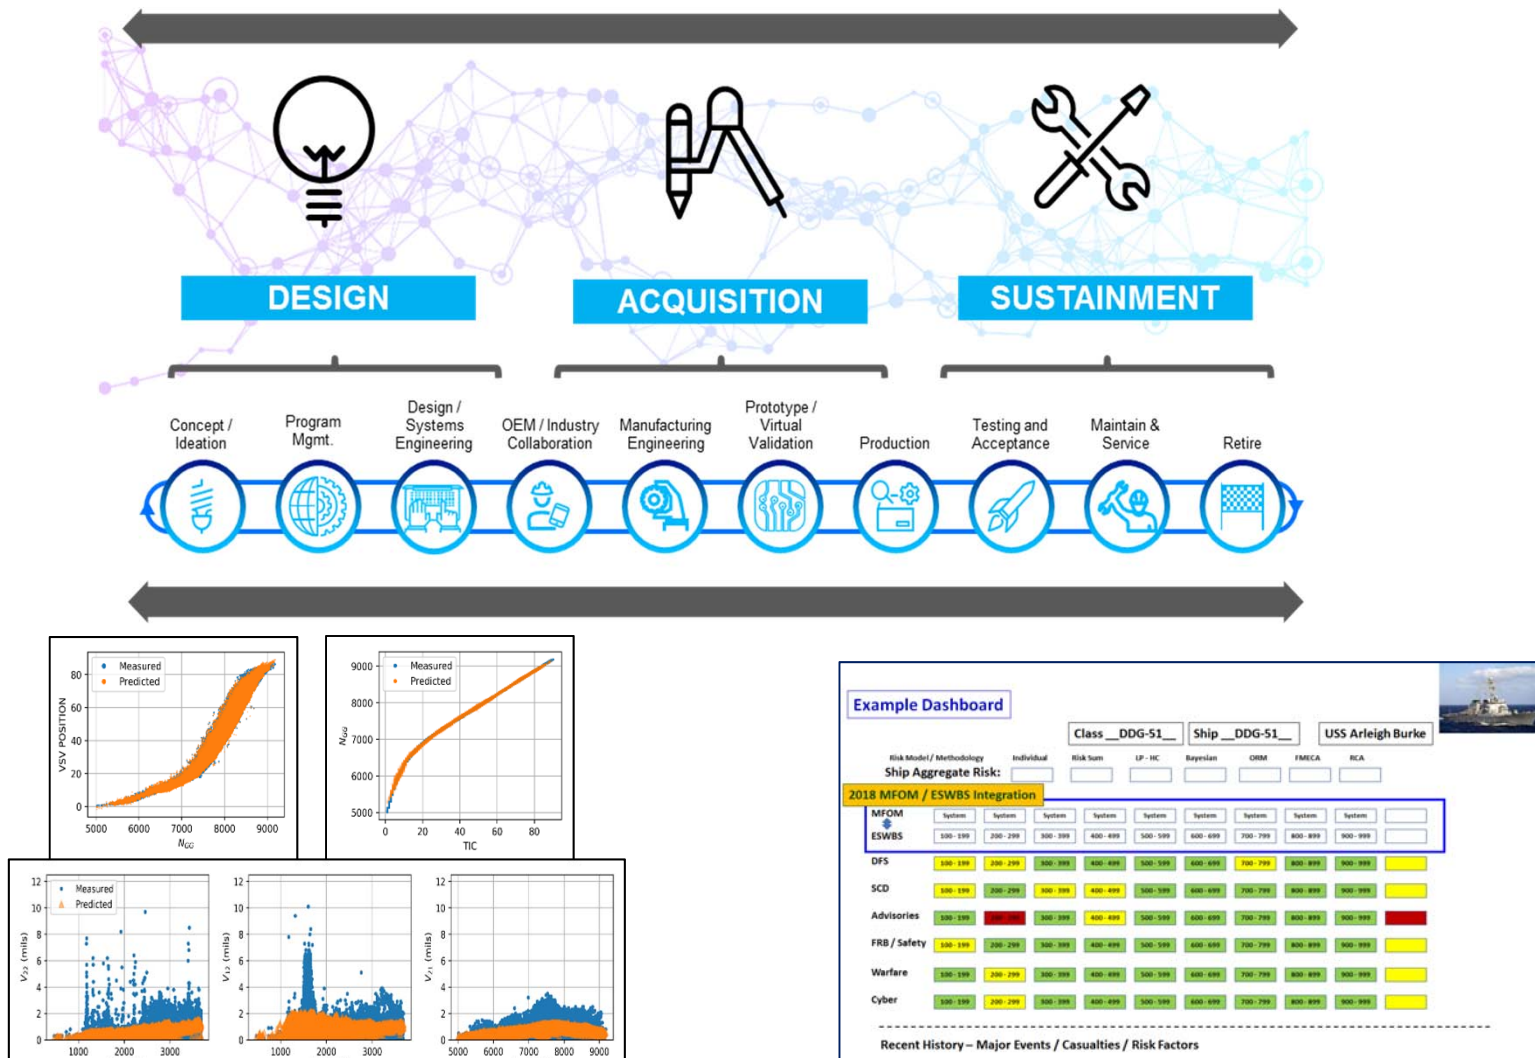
DESIGN

ACQUISITION

SUSTAINMENT

Concept / Ideation

Program Mgmt.

Design / Systems Engineering

OEM / Industry Collaboration

Manufacturing Engineering

Prototype / Virtual Validation

Production

Testing and Acceptance

Maintain & Service

Retire

Measured
Predicted
VSV POSITION
80
60
40
20
0
5000 6000 7000 8000 9000
$N_{GG}$

Measured
Predicted
$N_{GG}$
9000
8000
7000
6000
5000
0 20 40 60 80
TIC

Measured
Predicted
$V_{22}$ (mils)
12 10 8 6 4 2 0
1000 2000 3000

$V_{12}$ (mils)
12 10 8 6 4 2 0
1000 2000 3000

$V_{21}$ (mils)
12 10 8 6 4 2 0
5000 6000 7000 8000 9000

Example Dashboard

Class __DDG-51__ Ship __DDG-51__ USS Arleigh Burke

Risk Model / Methodology Individual Risk Sum LP - HC Bayesian ORM FMECA RCA

Ship Aggregate Risk:

2018 MFOM / ESWBS Integration

MFOM System System System System System System System System System
ESWBS 100 - 199 200 - 299 300 - 399 400 - 499 500 - 599 600 - 699 700 - 799 800 - 899 900 - 999

DFS 100 - 199 200 - 299 300 - 399 400 - 499 500 - 599 600 - 699 700 - 799 800 - 899 900 - 999

SCD 100 - 199 200 - 299 300 - 399 400 - 499 500 - 599 600 - 699 700 - 799 800 - 899 900 - 999

Advisories 100 - 199 200 - 299 300 - 399 400 - 499 500 - 599 600 - 699 700 - 799 800 - 899 900 - 999

FRB / Safety 100 - 199 200 - 299 300 - 399 400 - 499 500 - 599 600 - 699 700 - 799 800 - 899 900 - 999

Warfare 100 - 199 200 - 299 300 - 399 400 - 499 500 - 599 600 - 699 700 - 799 800 - 899 900 - 999

Cyber 100 - 199 200 - 299 300 - 399 400 - 499 500 - 599 600 - 699 700 - 799 800 - 899 900 - 999

Recent History – Major Events / Casualties / Risk Factors